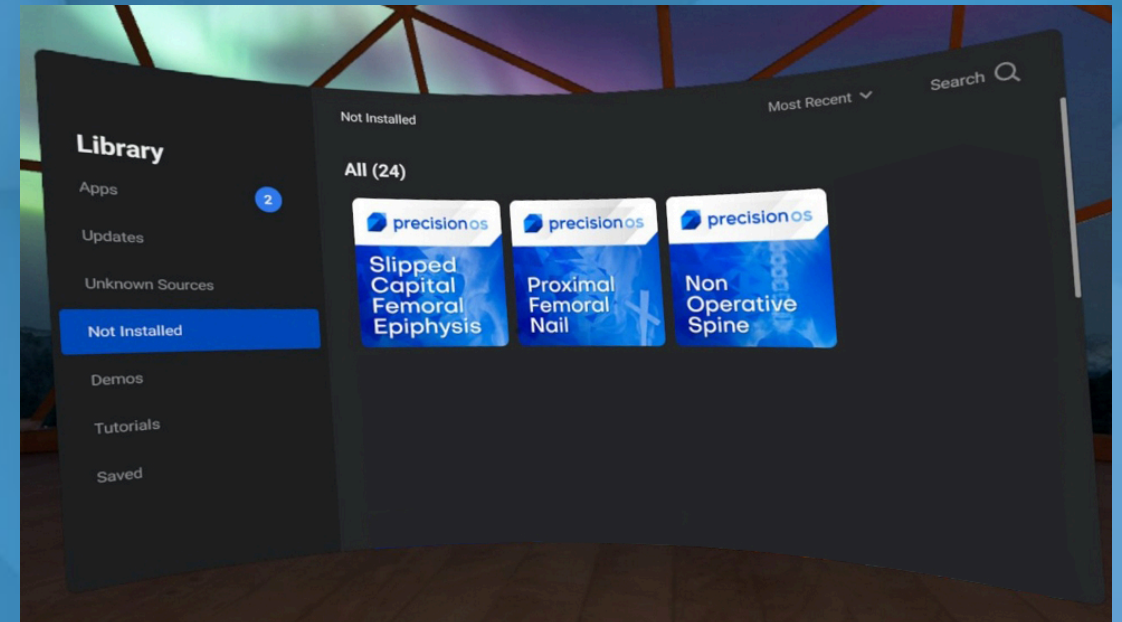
Library

Apps 2

Updates

Unknown Sources

Not Installed

Demos

Tutorials

Saved

Not Installed

Most Recent

Search

All (24)

precisionos
Slipped Capital Femoral Epiphysis

precisionos
Proximal Femoral Nail

precisionos
Non Operative Spine